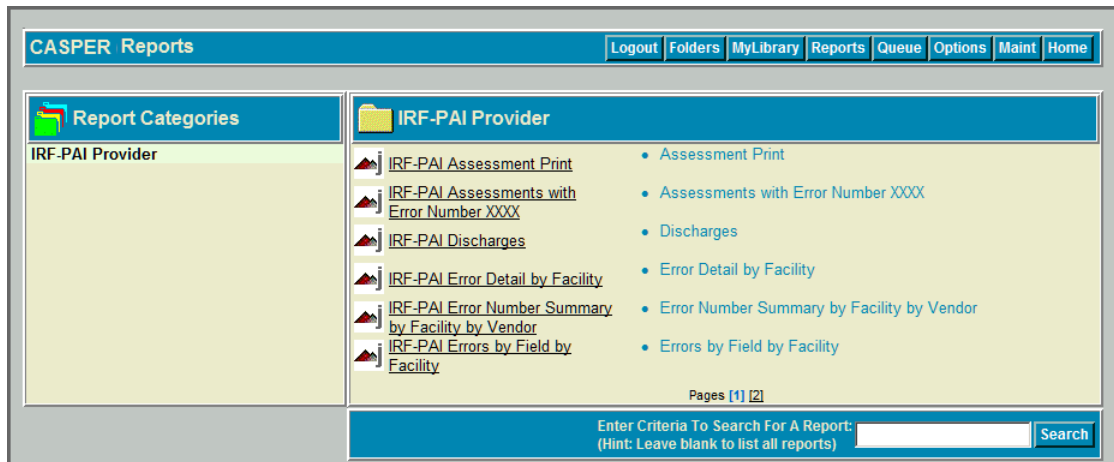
CASPER Reports

Logout Folders MyLibrary Reports Queue Options Maint Home

Report Categories

IRF-PAI Provider

IRF-PAI Provider

IRF-PAI Assessment Print

IRF-PAI Assessments with Error Number XXXX

IRF-PAI Discharges

IRF-PAI Error Detail by Facility

IRF-PAI Error Number Summary by Facility by Vendor

IRF-PAI Errors by Field by Facility

• Assessment Print

• Assessments with Error Number XXXX

• Discharges

• Error Detail by Facility

• Error Number Summary by Facility by Vendor

• Errors by Field by Facility

Pages [1] [2]

Enter Criteria To Search For A Report:
(Hint: Leave blank to list all reports)

Search